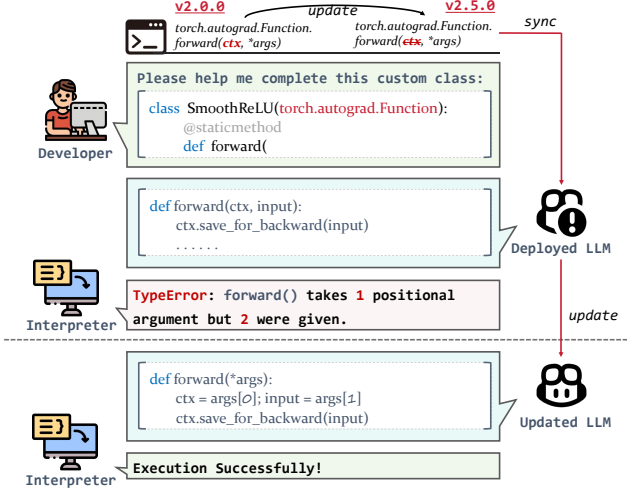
v2.0.0

update

v2.5.0

torch.autograd.Function.
forward(ctx, *args)

torch.autograd.Function.
forward(~~ctx~~, *args)

sync

Please help me complete this custom class:

class SmoothReLU(torch.autograd.Function):
    @staticmethod
    def forward(

Developer

def forward(ctx, input):
    ctx.save_for_backward(input)
    ......

Deployed LLM

Interpreter

TypeError: forward() takes 1 positional argument but 2 were given.

update

def forward(*args):
    ctx = args[0]; input = args[1]
    ctx.save_for_backward(input)

Updated LLM

Interpreter

Execution Successfully!